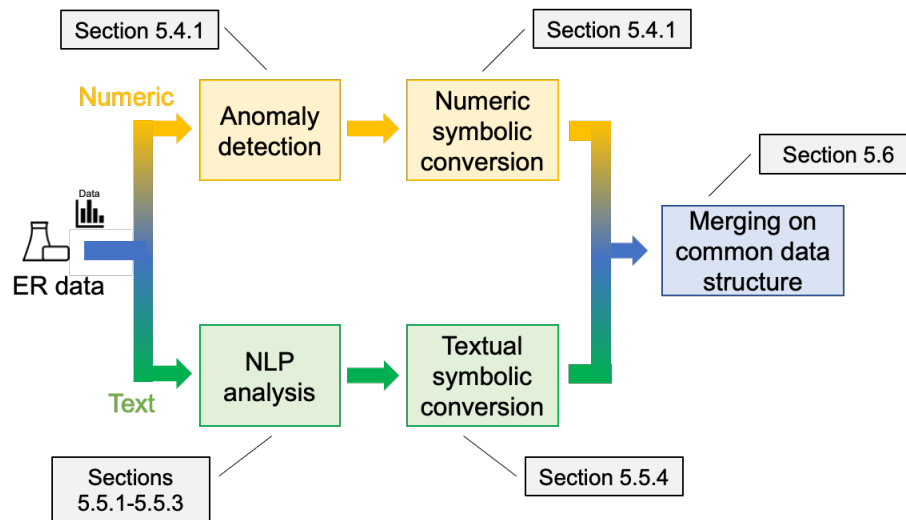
Section 5.4.1

Section 5.4.1

Numeric

Anomaly detection

Numeric symbolic conversion

Section 5.6

Data

ER data

Merging on common data structure

NLP analysis

Textual symbolic conversion

Text

Sections 5.5.1-5.5.3

Section 5.5.4